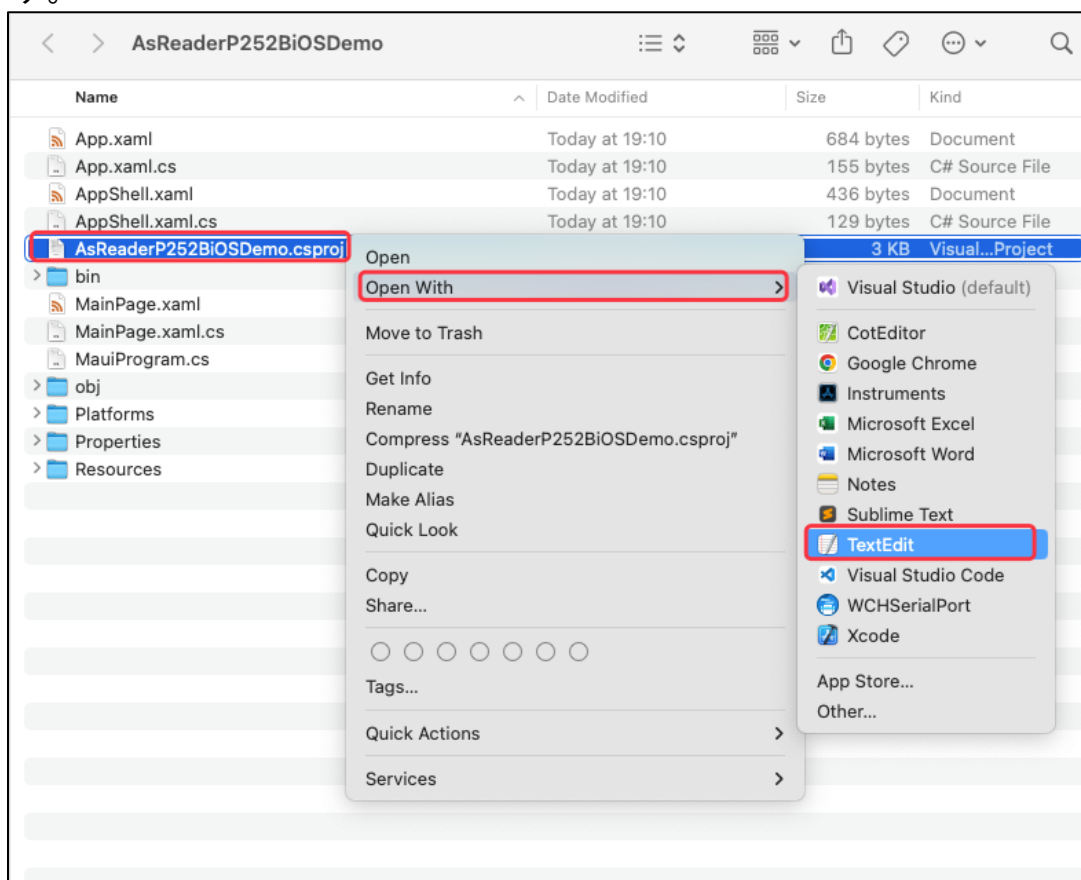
AsReaderP252BiOSDemo

| Name | Date Modified | Size | Kind |
|---|---|---|---|
| App.xaml | Today at 19:10 | 684 bytes | Document |
| App.xaml.cs | Today at 19:10 | 155 bytes | C# Source File |
| AppShell.xaml | Today at 19:10 | 436 bytes | Document |
| AppShell.xaml.cs | Today at 19:10 | 129 bytes | C# Source File |
| AsReaderP252BiOSDemo.csproj | | 3 KB | Visual...Project |
| bin | | | |
| MainPage.xaml | | | |
| MainPage.xaml.cs | | | |
| MauiProgram.cs | | | |
| obj | | | |
| Platforms | | | |
| Properties | | | |
| Resources | | | |

Open
Open With
Move to Trash
Get Info
Rename
Compress "AsReaderP252BiOSDemo.csproj"
Duplicate
Make Alias
Quick Look
Copy
Share...
Tags...
Quick Actions
Services

Visual Studio (default)
CotEditor
Google Chrome
Instruments
Microsoft Excel
Microsoft Word
Notes
Sublime Text
TextEdit
Visual Studio Code
WCHSerialPort
Xcode
App Store...
Other...